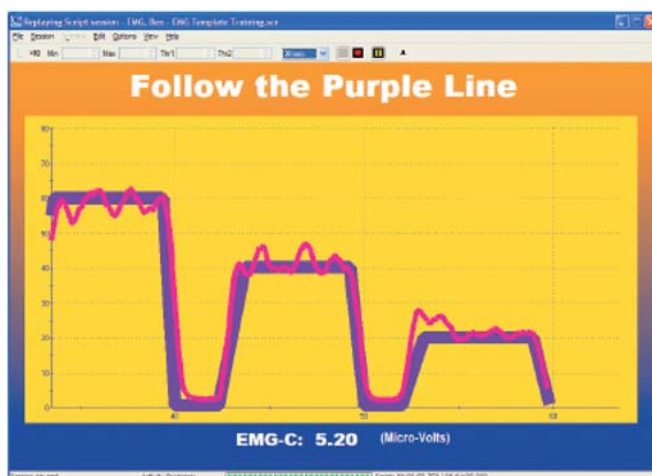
Replaying Script session - EMG, Ben - EMG Template Training.scr

File Session Edit Options View Help

Min Max Thr1 Thr2

Follow the Purple Line

80
70
60
50
40
30
20
10
0

40 50 60

EMG-C: 5.20 (Micro-Volts)